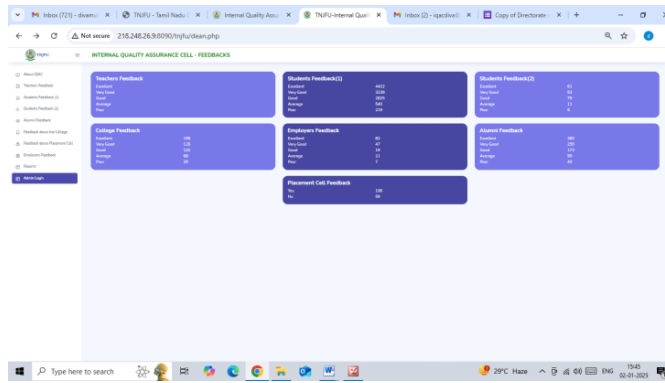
M Inbox (721) - divam | TNJFU - Tamil Nadu | Internal Quality Assu | TNJFU-Internal Qual | M Inbox (2) - iqacdivo | Copy of Directorate | +

Not secure 218.248.26.9:8090/tnjfu/dean.php

INTERNAL QUALITY ASSURANCE CELL - FEEDBACKS

About IQAC
Teachers Feedback
Students Feedback (1)
Students Feedback (2)
Alumni Feedback
Feedback about the College
Feedback about Placement Cell
Employers Feedback
Reports
Admin Login

Teachers Feedback
Excellent
Very Good
Good
Average
Poor

Students Feedback(1)
Excellent 4452
Very Good 3238
Good 1829
Average 560
Poor 278

Students Feedback(2)
Excellent 81
Very Good 92
Good 79
Average 12
Poor 6

College Feedback
Excellent 198
Very Good 128
Good 141
Average 80
Poor 30

Employers Feedback
Excellent 80
Very Good 47
Good 18
Average 11
Poor 7

Alumni Feedback
Excellent 380
Very Good 291
Good 172
Average 98
Poor 44

Placement Cell Feedback
Yes 108
No 58

Type here to search

29°C Haze ENG 13:45 02-01-2021